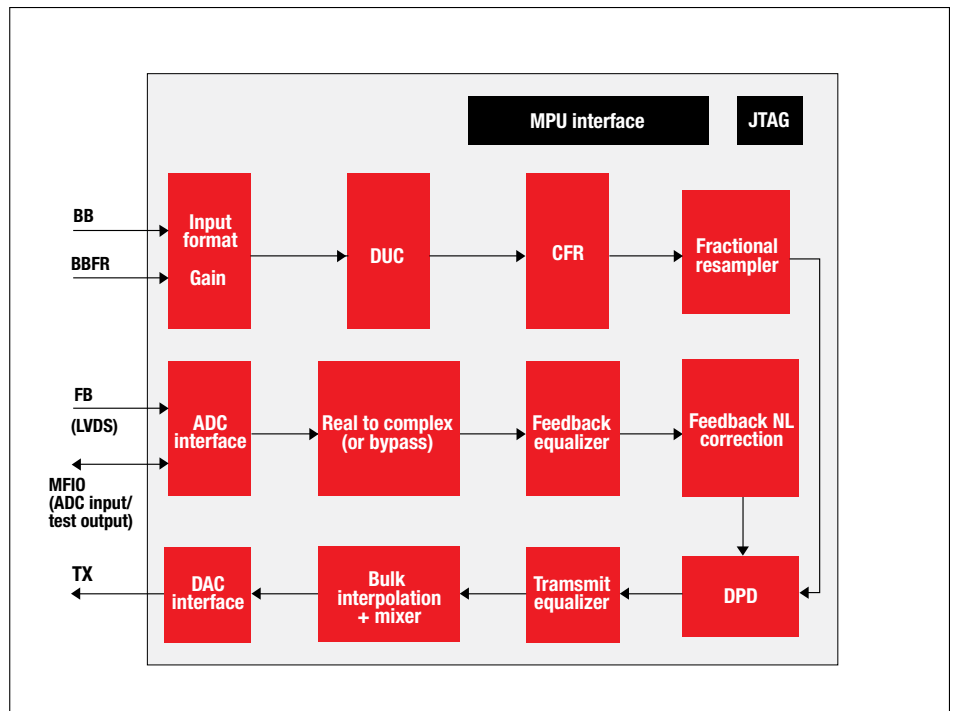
MPU interface

JTAG

BB

BBFR

Input format

Gain

DUC

CFR

Fractional resampler

FB

(LVDS)

ADC interface

Real to complex (or bypass)

Feedback equalizer

Feedback NL correction

MFIO (ADC input/ test output)

TX

DAC interface

Bulk interpolation + mixer

Tramsmit equalizer

DPD